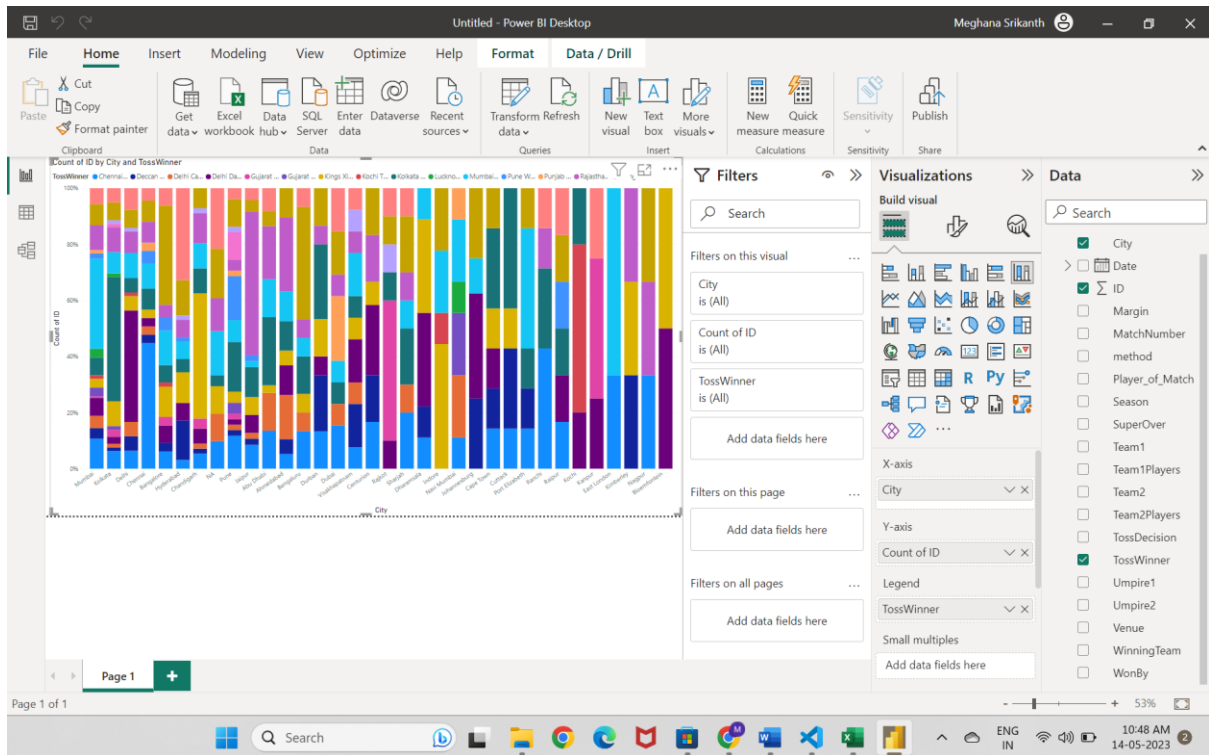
Untitled - Power BI Desktop

Meghana Srikanth

File Home Insert Modeling View Optimize Help Format Data / Drill

Paste Cut Copy Format painter Clipboard

Get data Excel workbook Data hub SQL Server Enter data Dataverse Recent sources Data

Transform data Refresh Queries

New visual Text box More visuals Insert

New measure Quick measure Calculations

Sensitivity Sensitivity

Publish Share

Count of ID by City and TossWinner

TossWinner ● Chennai... ● Deccan ... ● Delhi Ca... ● Delhi Da... ● Gujarat ... ● Gujarat ... ● Kings XI... ● Kochi T... ● Kolkata ... ● Luckno... ● Mumbai... ● Pune W... ● Punjab ... ● Rajastha...

100%
80%
60%
40%
20%
0%

Count of ID

Mumbai Kolkata Delhi Chennai Bangalore Hyderabad Chandigarh NA Pune Jaipur Abu Dhabi Ahmedabad Bengaluru Durban Dubai Visakhapatnam Centurion Rajkot Sharjah Dharamsala Indore Navi Mumbai Johannesburg Cape Town Cuttack Port Elizabeth Ranchi Raipur Kochi Kanpur East London Kimberley Nagpur Bloemfontein

City

Filters

Search

Filters on this visual

City
is (All)

Count of ID
is (All)

TossWinner
is (All)

Add data fields here

Filters on this page

Add data fields here

Filters on all pages

Add data fields here

Visualizations

Build visual

X-axis

City

Y-axis

Count of ID

Legend

TossWinner

Small multiples

Add data fields here

Data

Search

City
Date
ID
Margin
MatchNumber
method
Player_of_Match
Season
SuperOver
Team1
Team1Players
Team2
Team2Players
TossDecision
TossWinner
Umpire1
Umpire2
Venue
WinningTeam
WonBy

Page 1

Page 1 of 1

53%

Search

ENG IN

10:48 AM
14-05-2023